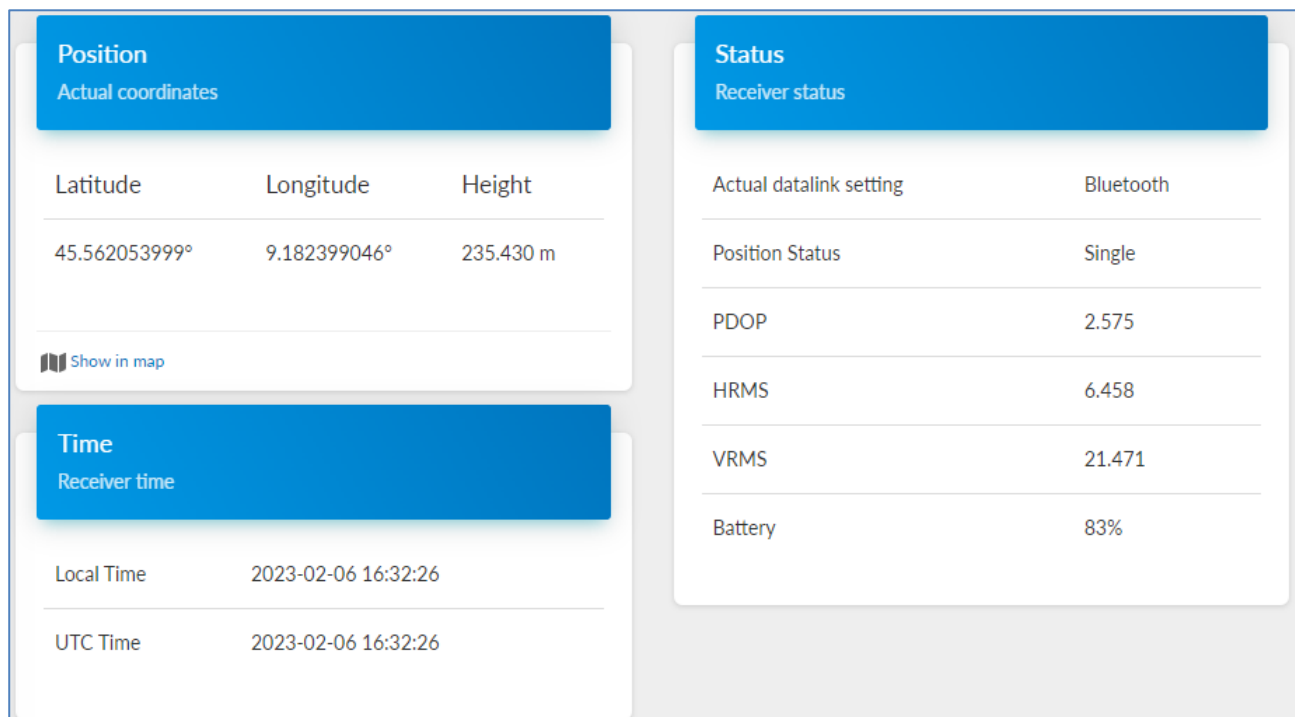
Position
Actual coordinates

| Latitude | Longitude | Height |
|---|---|---|
| 45.562053999° | 9.182399046° | 235.430 m |

Show in map

Time
Receiver time

| Local Time | 2023-02-06 16:32:26 |
|---|---|
| UTC Time | 2023-02-06 16:32:26 |

Status
Receiver status

| Actual datalink setting | Bluetooth |
|---|---|
| Position Status | Single |
| PDOP | 2.575 |
| HRMS | 6.458 |
| VRMS | 21.471 |
| Battery | 83% |